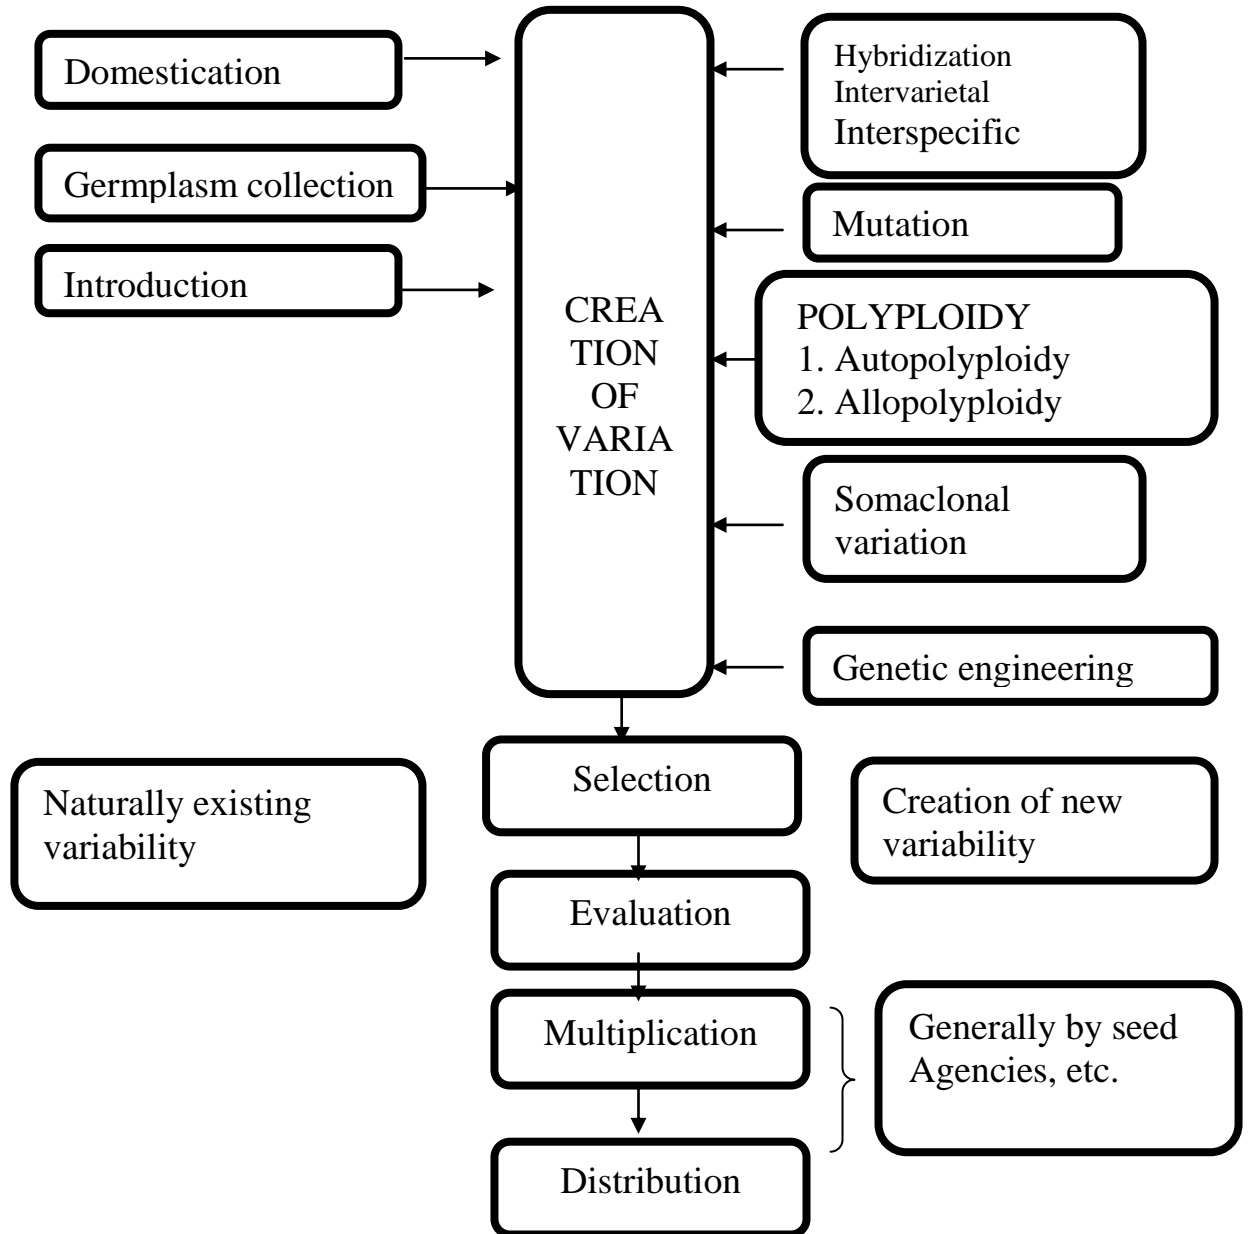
Domestication

Germplasm collection

Introduction

CREATION OF VARIATION

Hybridization
Intervarietal
Interspecific

Mutation

POLYPLOIDY
1. Autopolyploidy
2. Allopolyploidy

Somaclonal variation

Genetic engineering

Naturally existing variability

Selection

Creation of new variability

Evaluation

Multiplication

Generally by seed Agencies, etc.

Distribution